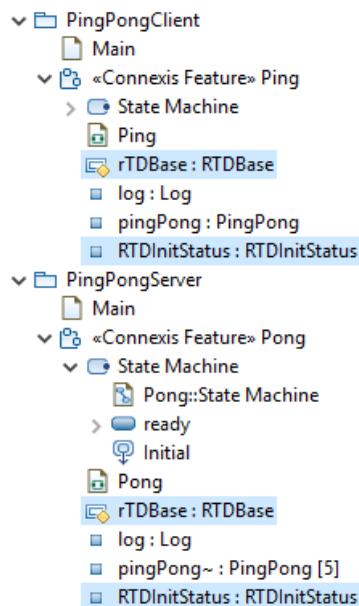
PingPongClient
Main
«Connexis Feature» Ping
State Machine
Ping
rTDBase : RTDBase
log : Log
pingPong : PingPong
RTDInitStatus : RTDInitStatus
PingPongServer
Main
«Connexis Feature» Pong
State Machine
Pong::State Machine
ready
Initial
Pong
rTDBase : RTDBase
log : Log
pingPong~ : PingPong [5]
RTDInitStatus : RTDInitStatus